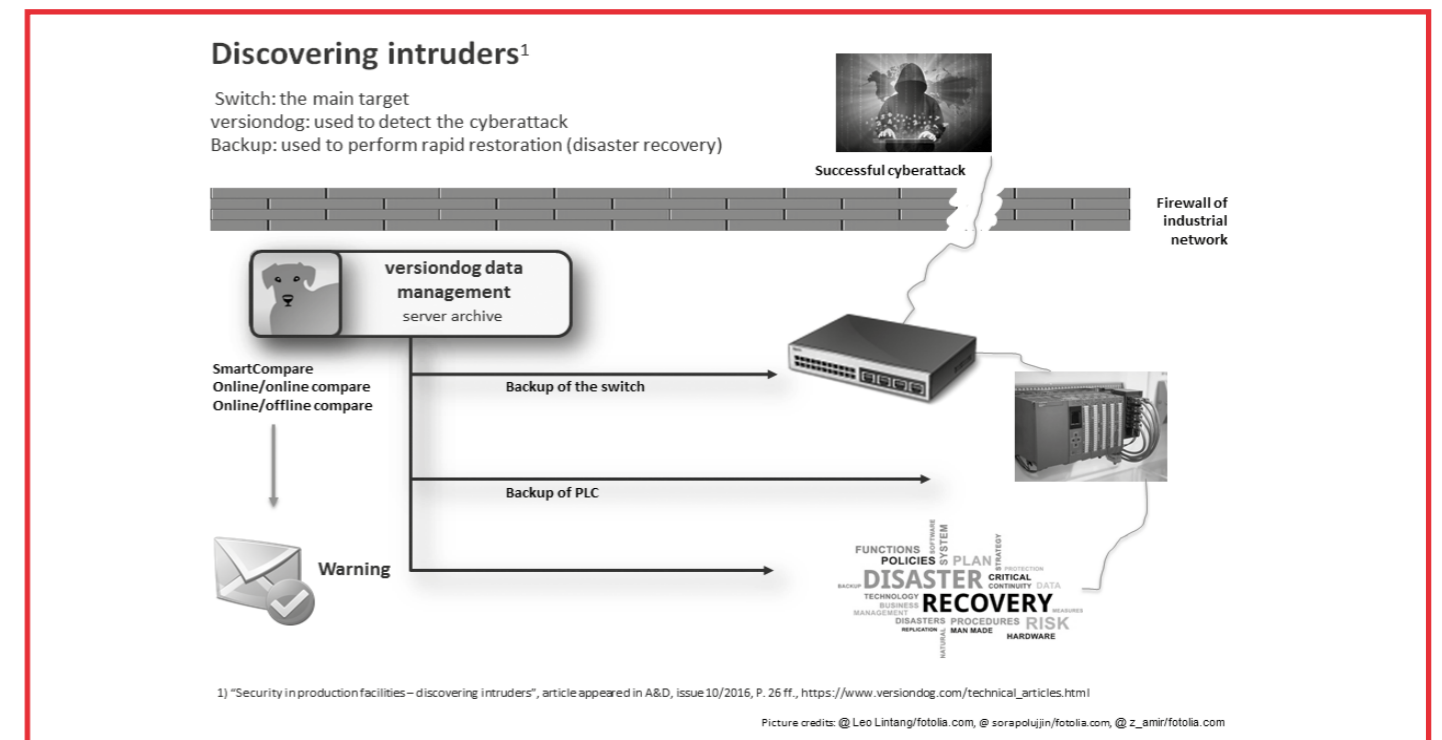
Discovering intruders$^1$

Switch: the main target
versiondog: used to detect the cyberattack
Backup: used to perform rapid restoration (disaster recovery)

Successful cyberattack

Firewall of industrial network

versiondog data management
server archive

SmartCompare
Online/online compare
Online/offline compare

Backup of the switch

Backup of PLC

Warning

FUNCTIONS SOFTWARE SYSTEM POLICIES PLAN STRATEGY PROTECTION BACKUP DISASTER CRITICAL CONTINUITY DATA TECHNOLOGY BUSINESS MANAGEMENT RECOVERY MEASURES DISASTERS PROCEDURES RISK REPLICATION NATURAL MAN MADE HARDWARE

1) "Security in production facilities – discovering intruders", article appeared in A&D, issue 10/2016, P. 26 ff., https://www.versiondog.com/technical_articles.html

Picture credits: @ Leo Lintang/fotolia.com, @ sorapolujjin/fotolia.com, @ z_amir/fotolia.com